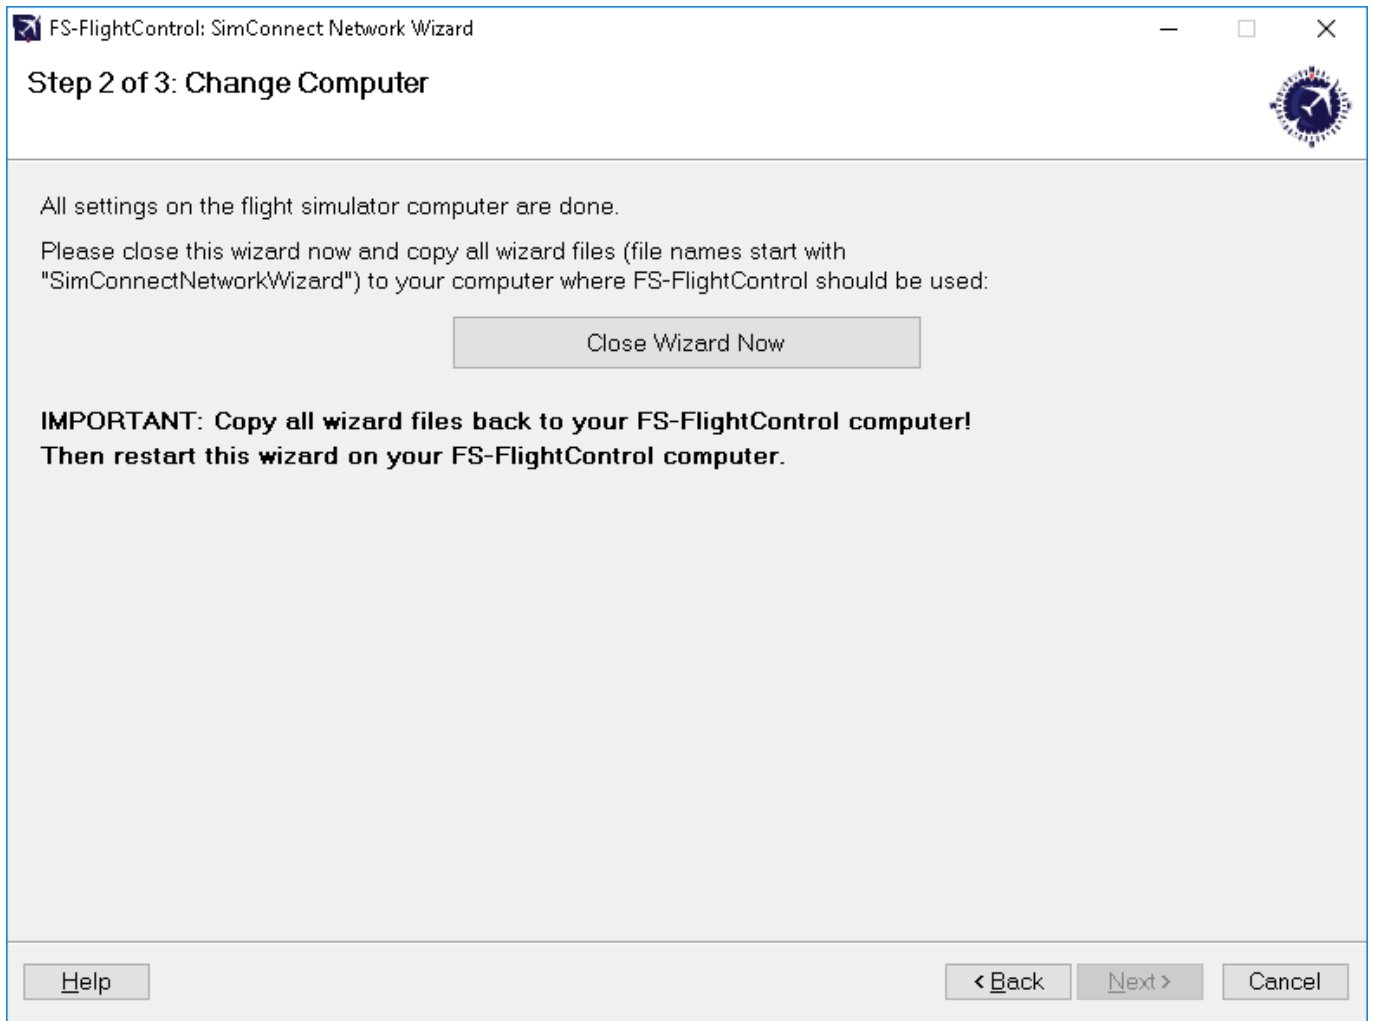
FS-FlightControl: SimConnect Network Wizard

Step 2 of 3: Change Computer

All settings on the flight simulator computer are done.

Please close this wizard now and copy all wizard files (file names start with "SimConnectNetworkWizard") to your computer where FS-FlightControl should be used:

Close Wizard Now

**IMPORTANT: Copy all wizard files back to your FS-FlightControl computer! Then restart this wizard on your FS-FlightControl computer.**

Help

< Back

Next >

Cancel